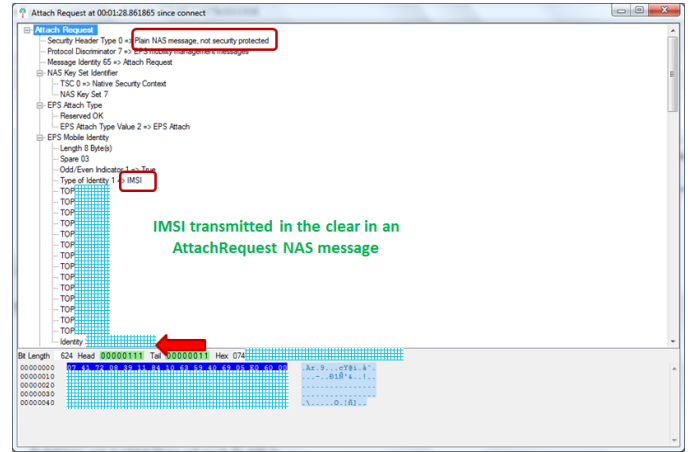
Attach Request at 00:01:28.861865 since connect

Attach Request
Security Header Type 0 => Plain NAS message, not security protected
Protocol Discriminator 7 => EPS mobility management messages
Message Identity 65 => Attach Request
NAS Key Set Identifier
TSC 0 => Native Security Context
NAS Key Set 7
EPS Attach Type
Reserved OK
EPS Attach Type Value 2 => EPS Attach
EPS Mobile Identity
Length 8 Byte(s)
Spare 03
Odd/Even Indicator 1 => True
Type of Identity 1 => IMSI
TOP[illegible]
TOP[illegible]
TOP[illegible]
TOP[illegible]
TOP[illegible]
TOP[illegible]
TOP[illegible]
TOP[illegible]
TOP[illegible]
TOP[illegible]
TOP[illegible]
TOP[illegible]
TOP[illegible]
TOP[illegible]
Identity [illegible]

IMSI transmitted in the clear in an AttachRequest NAS message

Bit Length 624 Head 00000111 Tail 00000011 Hex 074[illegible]

00000000 07 41 72 08 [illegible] .Ar.9...cY8ì.à'.
00000010 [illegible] ..r...ÐíÕ'à..|..
00000020 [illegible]
00000030 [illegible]
00000040 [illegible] .\.....0.|Äl..